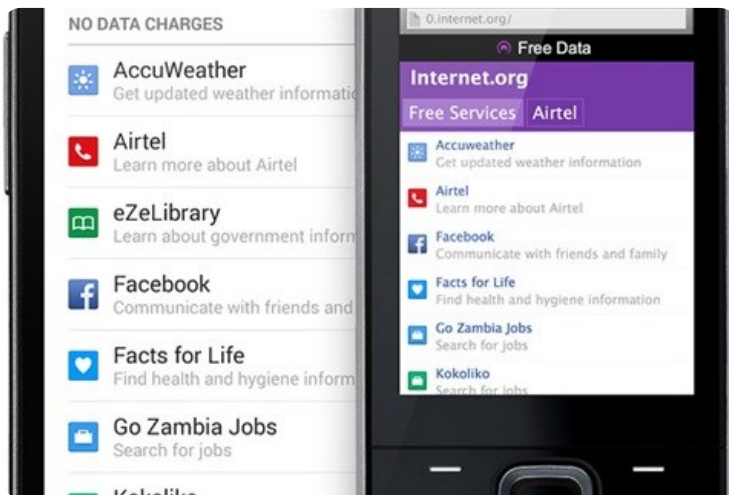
NO DATA CHARGES

AccuWeather
Get updated weather informati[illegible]

Airtel
Learn more about Airtel

eZeLibrary
Learn about government inform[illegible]

Facebook
Communicate with friends and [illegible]

Facts for Life
Find health and hygiene inform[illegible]

Go Zambia Jobs
Search for jobs

Kokoliko

0.internet.org/

Free Data

Internet.org

Free Services | Airtel

Accuweather
Get updated weather information

Airtel
Learn more about Airtel

Facebook
Communicate with friends and family

Facts for Life
Find health and hygiene information

Go Zambia Jobs
Search for jobs

Kokoliko
Search for jobs